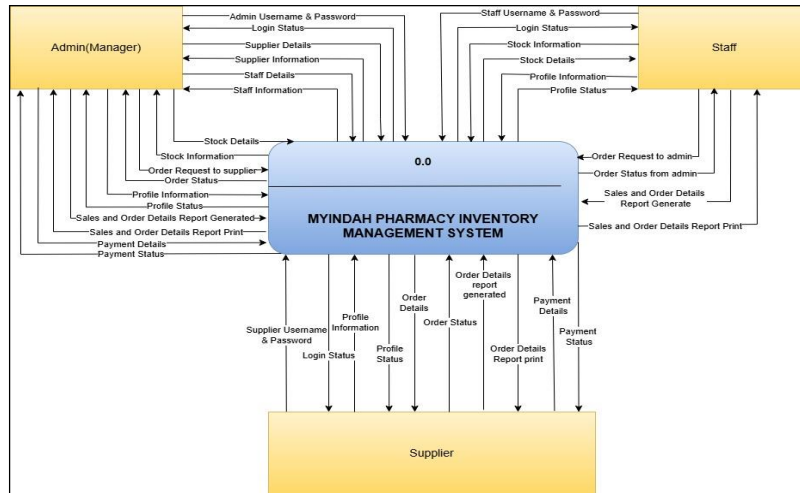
Admin(Manager)

Admin Username & Password
Login Status
Supplier Details
Supplier Information
Staff Details
Staff Information

Staff Username & Password
Login Status
Stock Information
Stock Details
Profile Information
Profile Status

Staff

Stock Details
Stock Information
Order Request to supplier
Order Status
Profile Information
Profile Status
Sales and Order Details Report Generated
Sales and Order Details Report Print
Payment Details
Payment Status

0.0

MYINDAH PHARMACY INVENTORY MANAGEMENT SYSTEM

Order Request to admin
Order Status from admin
Sales and Order Details Report Generate
Sales and Order Details Report Print

Supplier Username & Password
Login Status
Profile Information
Profile Status
Order Details
Order Status
Order Details report generated
Order Details Report print
Payment Details
Payment Status

Supplier